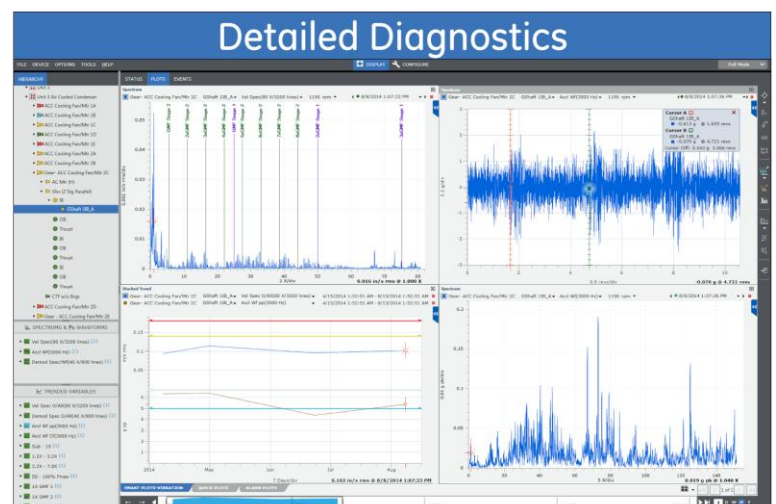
Detailed Diagnostics

FILE DEVICE OPTIONS TOOLS HELP

DISPLAY CONFIGURE

Full Mode

HIERARCHY

STATUS PLOTS EVENTS

Unit 1 Air Cooled Condenser

ACC Cooling Fan/Mtr 1A

ACC Cooling Fan/Mtr 1B

ACC Cooling Fan/Mtr 1C

ACC Cooling Fan/Mtr 1D

ACC Cooling Fan/Mtr 2A

ACC Cooling Fan/Mtr 2B

Gear- ACC Cooling Fan/Mtr 2C

AC Mtr IHI

Gbx (2 Stg Parallel)

GShaft 1IB_A

OB

Thrust

IB

OB

Thrust

IB

OB

Thrust

CTF w/o Brgs

ACC Cooling Fan/Mtr 2D

Gear- ACC Cooling Fan/Mtr 2E

SPECTRUMS & WAVEFORMS

Vel Spec(80 X/3200 lines)

Accl WF(3000 Hz)

Demod Spec(WF(46 X/800 lines)

TRENDED VARIABLES

Vel Spec 0/40(40 X/3200 lines)

Demod Spec (UHR(40 X/800 lines)

Accl WF pk(3000 Hz)

Accl WF CF(3000 Hz)

Sub - 1X

1.1X - 3.1X

3.1X - 7.0X

5X - 100% Fmax

1X SMF 1

1X SMF 2

Spectrum

Gear- ACC Cooling Fan/Mtr 2C GShaft 1IB_A Vel Spec(80 X/3200 lines) 1190 rpm

8/8/2014 1:07:22 PM

Waveform

Gear- ACC Cooling Fan/Mtr 2C GShaft 1IB_A Accl WF(3000 Hz) 1190 rpm

8/8/2014 1:07:26 PM

Cursor A
GShaft 1IB_A
-0.015 g 1.695 revs

Cursor B
GShaft 1IB_A
-0.070 g 4.721 revs

Cursor Diff: 3.026 g 3.026 revs

0.055 in/s rms @ 1.000 X

-0.070 g @ 4.721 revs

Stacked Trend

Gear- ACC Cooling Fan/Mtr 2C GShaft 1IB_A Vel Spec 0/40(40 X/3200 lines) 4/15/2014 1:52:51 AM 4/15/2014 1:52:51 AM

Gear- ACC Cooling Fan/Mtr 2C GShaft 1IB_A Accl WF pk(3000 Hz) 4/15/2014 1:52:51 AM 4/15/2014 1:52:51 AM

Spectrum

Gear- ACC Cooling Fan/Mtr 2C GShaft 1IB_A Accl WF(3000 Hz) 1190 rpm

8/8/2014 1:07:26 PM

2014 May Jun Jul Aug

0.102 in/s rms @ 8/8/2014 1:07:22 PM

0.019 g pk @ 1.048 X

SMART PLOTS-VIBRATION QUICK PLOTS BLANK PLOTS